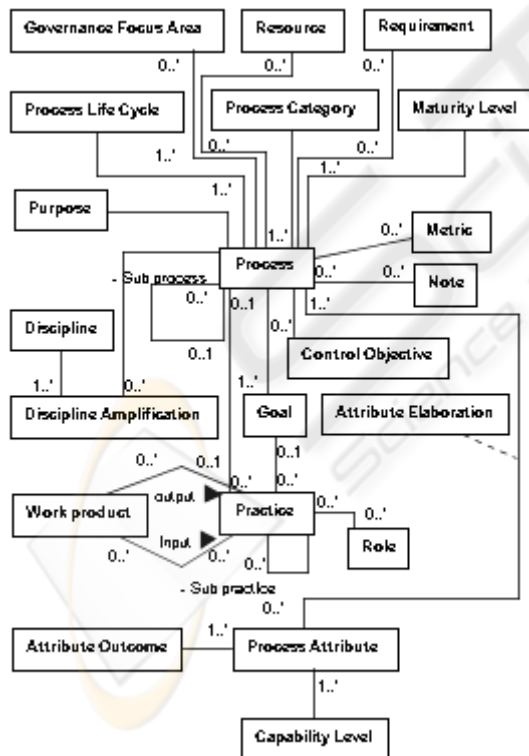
Governance Focus Area
Resource
Requirement
0..*
0..*
0..*
Process Life Cycle
Process Category
Maturity Level
1..*
0..*
0..*
1..*
1..*
Purpose
1..*
Metric
0..*
Process
- Sub process
0..*
0..*
Note
0..*
0..1
1..*
0..*
Discipline
0..1
Control Objective
1..*
0..*
1..*
Discipline Amplification
Goal
Attribute Elaboration
0..1
0..*
0..1
0..*
output
Work product
Practice
0..*
0..*
Input
Role
0..*
0..*
- Sub practice
0..*
1..*
Attribute Outcome
Process Attribute
1..*
Capability Level